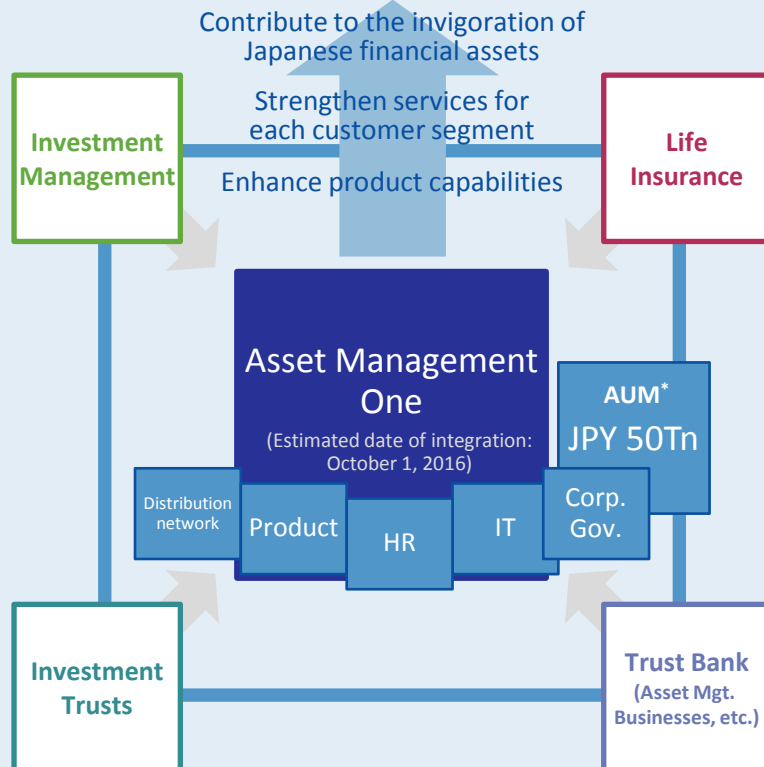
Contribute to the invigoration of Japanese financial assets

Strengthen services for each customer segment

Enhance product capabilities

Investment Management

Life Insurance

Asset Management One

(Estimated date of integration: October 1, 2016)

AUM*
JPY 50Tn

Distribution network

Product

HR

IT

Corp. Gov.

Investment Trusts

Trust Bank
(Asset Mgt. Businesses, etc.)